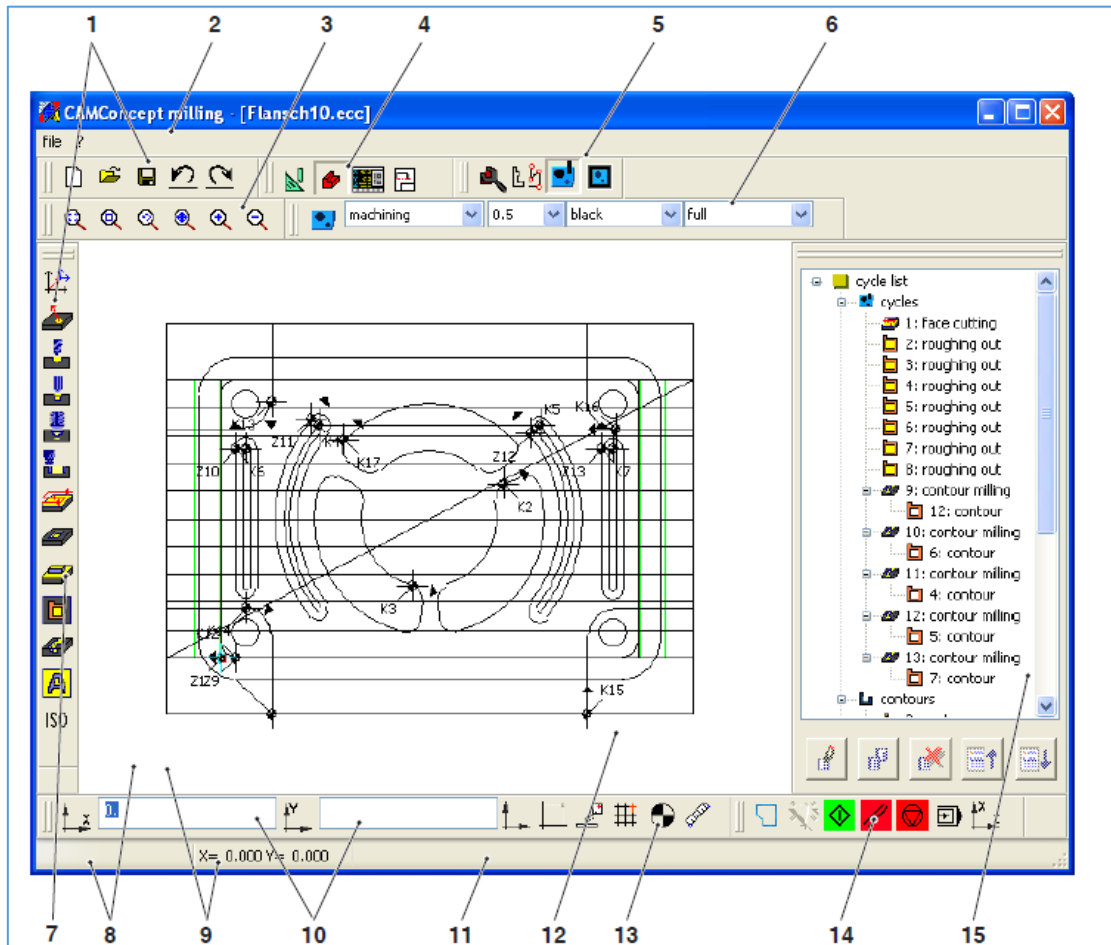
1 2 3 4 5 6

CAMConcept milling - [Flansch10.ecc]

File ?

machining 0.5 black full

cycle list
cycles
1: face cutting
2: roughing out
3: roughing out
4: roughing out
5: roughing out
6: roughing out
7: roughing out
8: roughing out
9: contour milling
12: contour
10: contour milling
6: contour
11: contour milling
4: contour
12: contour milling
5: contour
13: contour milling
7: contour
contours

ISO

K5 K16 Z11 K17 Z12 Z10 K6 Z13 K7 K2 K3 Z124 Z129 K15

X= 0.000 Y= 0.000

7 8 9 10 11 12 13 14 15